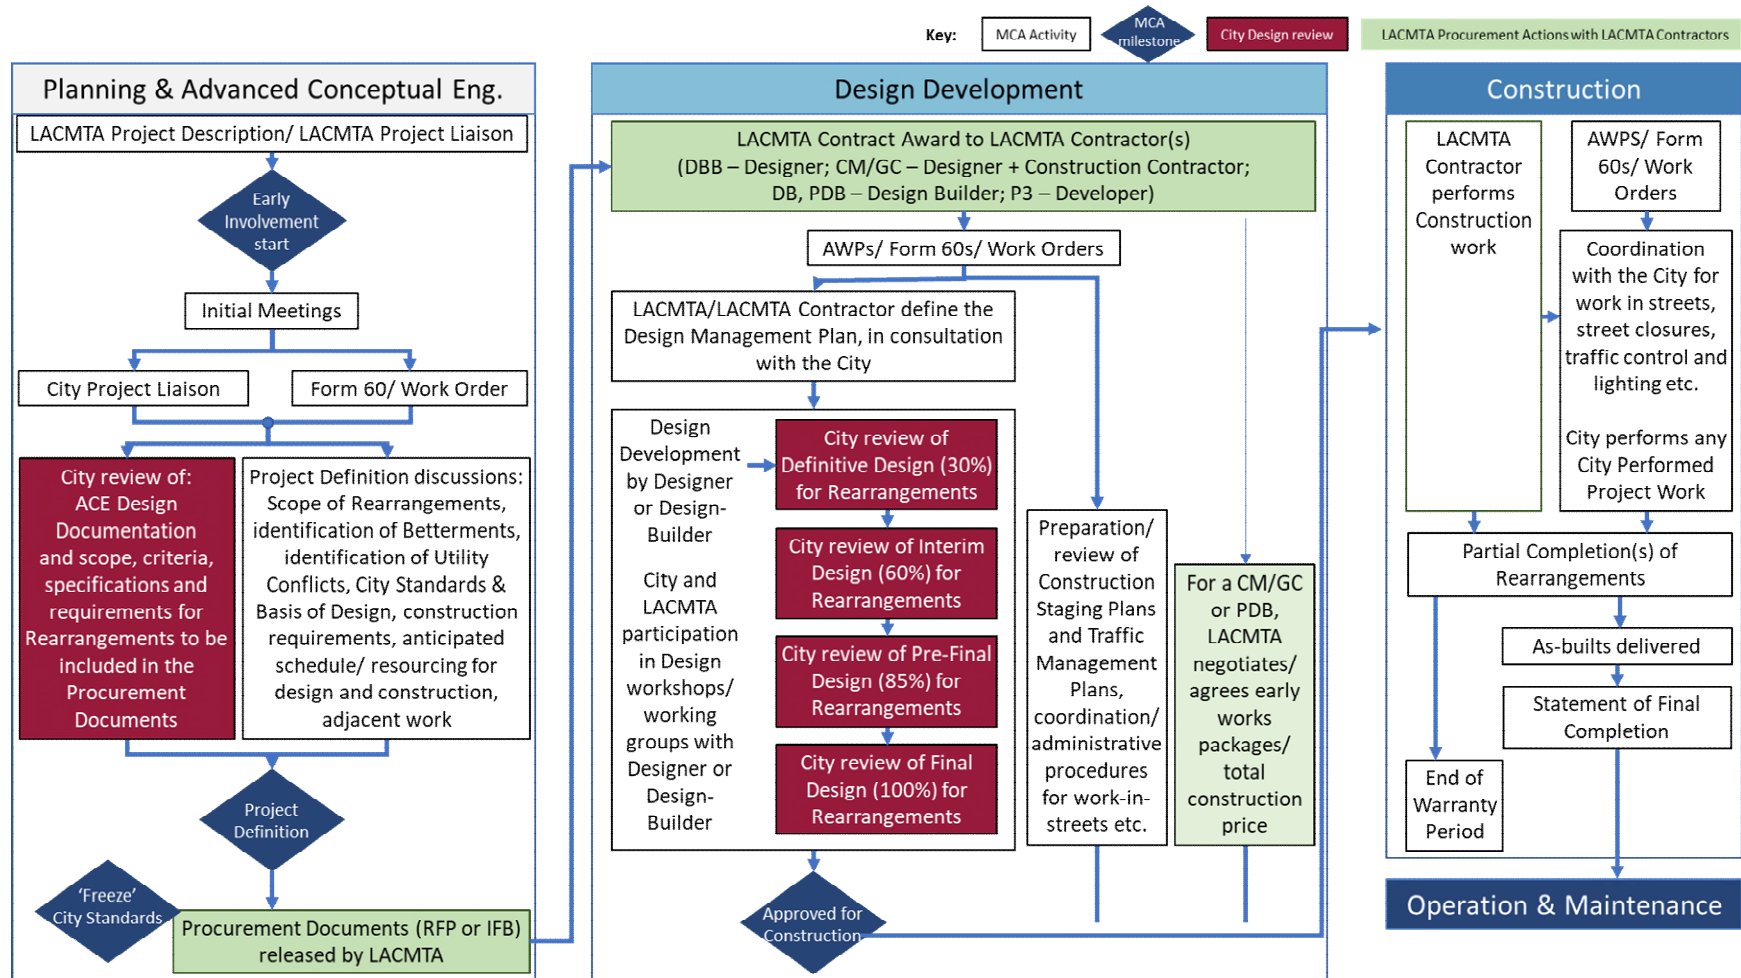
Key: MCA Activity MCA milestone City Design review LACMTA Procurement Actions with LACMTA Contractors

Planning & Advanced Conceptual Eng.

LACMTA Project Description/ LACMTA Project Liaison

Early Involvement start

Initial Meetings

City Project Liaison

Form 60/ Work Order

City review of: ACE Design Documentation and scope, criteria, specifications and requirements for Rearrangements to be included in the Procurement Documents

Project Definition discussions: Scope of Rearrangements, identification of Betterments, identification of Utility Conflicts, City Standards & Basis of Design, construction requirements, anticipated schedule/ resourcing for design and construction, adjacent work

Project Definition

'Freeze' City Standards

Procurement Documents (RFP or IFB) released by LACMTA

Design Development

LACMTA Contract Award to LACMTA Contractor(s) (DBB – Designer; CM/GC – Designer + Construction Contractor; DB, PDB – Design Builder; P3 – Developer)

AWPs/ Form 60s/ Work Orders

LACMTA/LACMTA Contractor define the Design Management Plan, in consultation with the City

Design Development by Designer or Design-Builder

City and LACMTA participation in Design workshops/ working groups with Designer or Design-Builder

City review of Definitive Design (30%) for Rearrangements

City review of Interim Design (60%) for Rearrangements

City review of Pre-Final Design (85%) for Rearrangements

City review of Final Design (100%) for Rearrangements

Preparation/ review of Construction Staging Plans and Traffic Management Plans, coordination/ administrative procedures for work-in-streets etc.

For a CM/GC or PDB, LACMTA negotiates/ agrees early works packages/ total construction price

Approved for Construction

Construction

LACMTA Contractor performs Construction work

AWPS/ Form 60s/ Work Orders

Coordination with the City for work in streets, street closures, traffic control and lighting etc.

City performs any City Performed Project Work

Partial Completion(s) of Rearrangements

As-builts delivered

Statement of Final Completion

End of Warranty Period

Operation & Maintenance